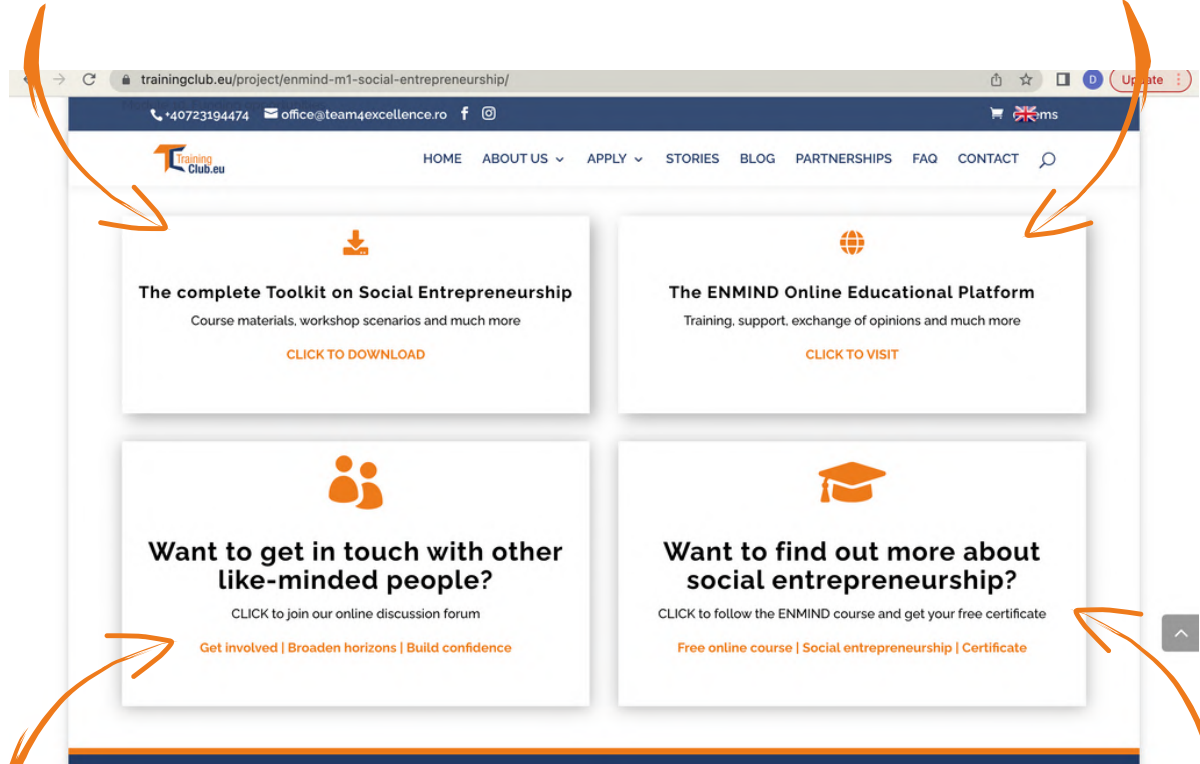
trainingclub.eu/project/enmind-m1-social-entrepreneurship/

Update

+40723194474 office@team4excellence.ro

ms

Training Club.eu

HOME ABOUT US APPLY STORIES BLOG PARTNERSHIPS FAQ CONTACT

The complete Toolkit on Social Entrepreneurship

Course materials, workshop scenarios and much more

CLICK TO DOWNLOAD

The ENMIND Online Educational Platform

Training, support, exchange of opinions and much more

CLICK TO VISIT

Want to get in touch with other like-minded people?

CLICK to join our online discussion forum

Get involved | Broaden horizons | Build confidence

Want to find out more about social entrepreneurship?

CLICK to follow the ENMIND course and get your free certificate

Free online course | Social entrepreneurship | Certificate